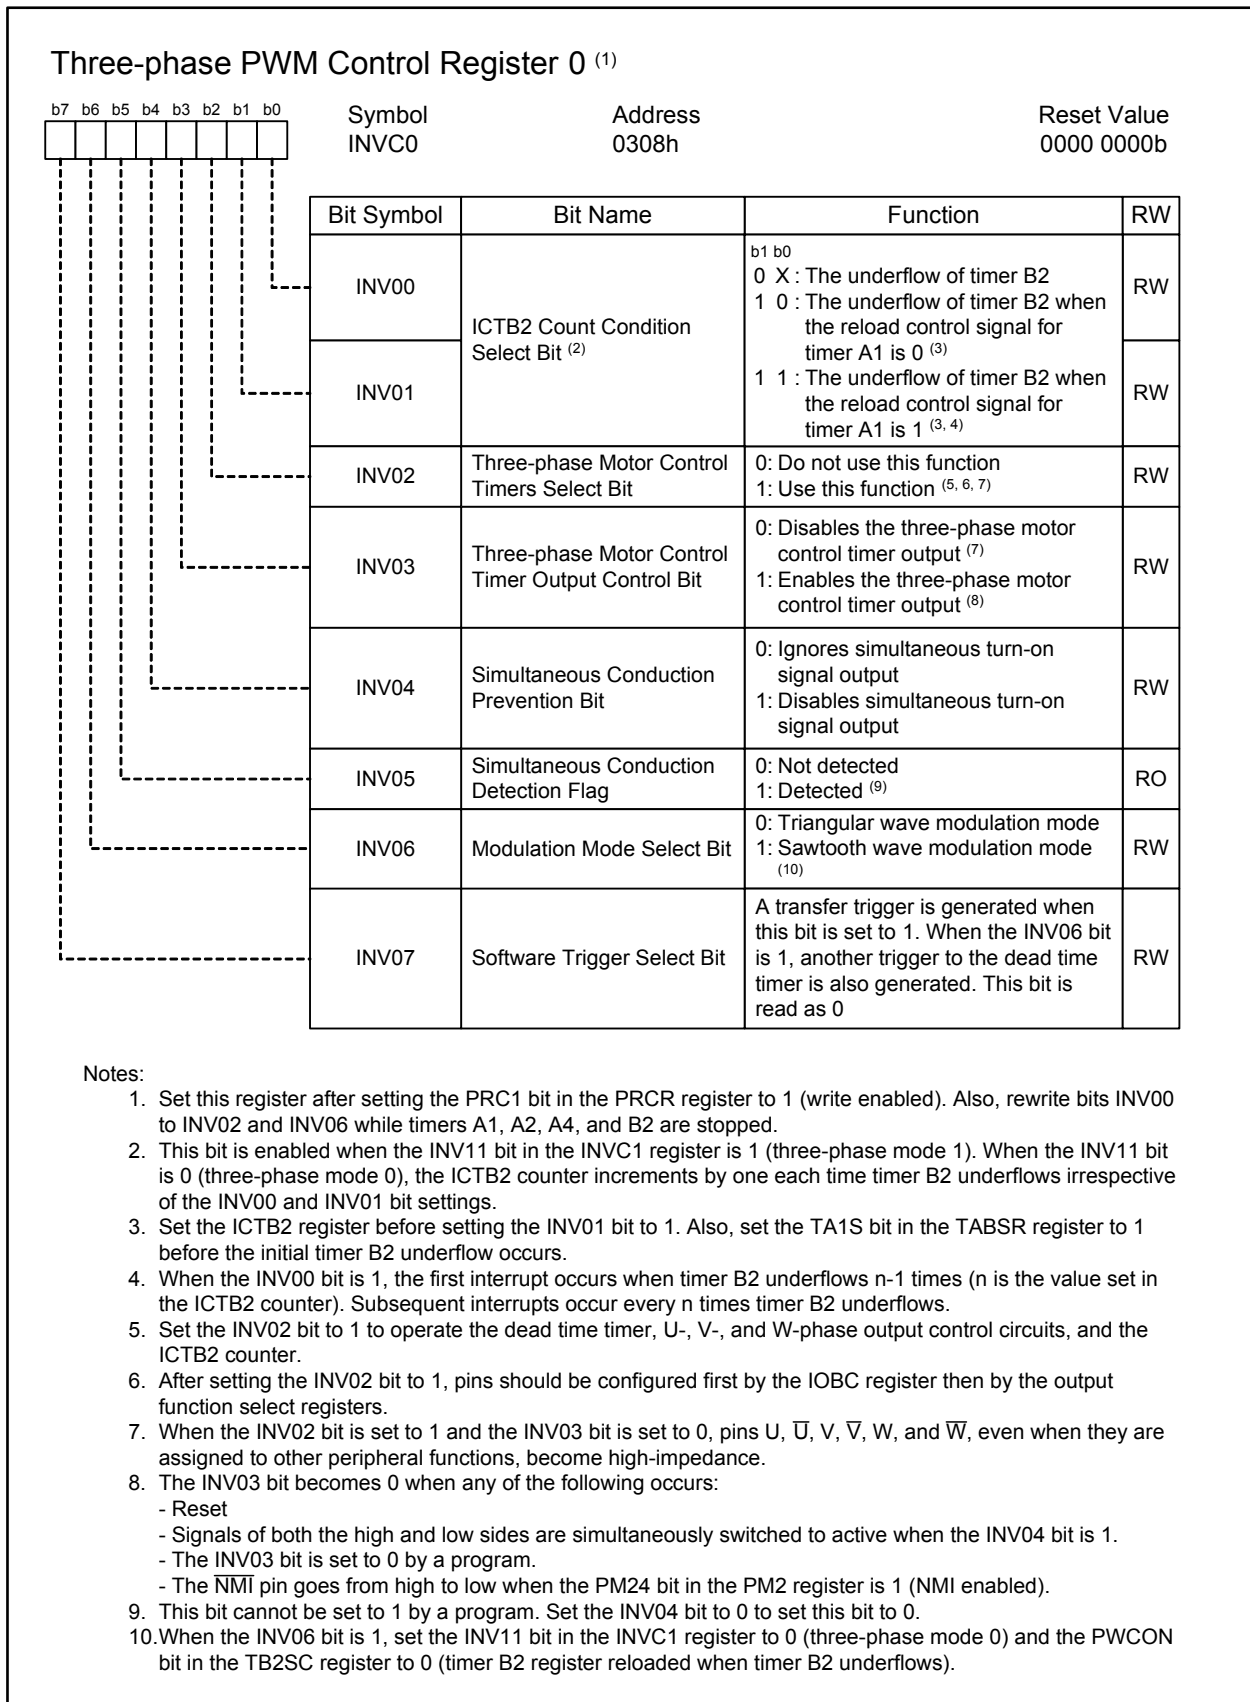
Three-phase PWM Control Register 0 $^{(1)}$

b7 b6 b5 b4 b3 b2 b1 b0

Symbol INVC0 | Address 0308h | Reset Value 0000 0000b

| Bit Symbol | Bit Name | Function | RW |
|---|---|---|---|
| INV00 | ICTB2 Count Condition Select Bit $^{(2)}$ | b1 b0 0 X : The underflow of timer B2 1 0 : The underflow of timer B2 when the reload control signal for timer A1 is 0 $^{(3)}$ 1 1 : The underflow of timer B2 when the reload control signal for timer A1 is 1 $^{(3, 4)}$ | RW |
| INV01 | | | RW |
| INV02 | Three-phase Motor Control Timers Select Bit | 0: Do not use this function 1: Use this function $^{(5, 6, 7)}$ | RW |
| INV03 | Three-phase Motor Control Timer Output Control Bit | 0: Disables the three-phase motor control timer output $^{(7)}$ 1: Enables the three-phase motor control timer output $^{(8)}$ | RW |
| INV04 | Simultaneous Conduction Prevention Bit | 0: Ignores simultaneous turn-on signal output 1: Disables simultaneous turn-on signal output | RW |
| INV05 | Simultaneous Conduction Detection Flag | 0: Not detected 1: Detected $^{(9)}$ | RO |
| INV06 | Modulation Mode Select Bit | 0: Triangular wave modulation mode 1: Sawtooth wave modulation mode $^{(10)}$ | RW |
| INV07 | Software Trigger Select Bit | A transfer trigger is generated when this bit is set to 1. When the INV06 bit is 1, another trigger to the dead time timer is also generated. This bit is read as 0 | RW |

Notes:
1. Set this register after setting the PRC1 bit in the PRCR register to 1 (write enabled). Also, rewrite bits INV00 to INV02 and INV06 while timers A1, A2, A4, and B2 are stopped.
2. This bit is enabled when the INV11 bit in the INVC1 register is 1 (three-phase mode 1). When the INV11 bit is 0 (three-phase mode 0), the ICTB2 counter increments by one each time timer B2 underflows irrespective of the INV00 and INV01 bit settings.
3. Set the ICTB2 register before setting the INV01 bit to 1. Also, set the TA1S bit in the TABSR register to 1 before the initial timer B2 underflow occurs.
4. When the INV00 bit is 1, the first interrupt occurs when timer B2 underflows n-1 times (n is the value set in the ICTB2 counter). Subsequent interrupts occur every n times timer B2 underflows.
5. Set the INV02 bit to 1 to operate the dead time timer, U-, V-, and W-phase output control circuits, and the ICTB2 counter.
6. After setting the INV02 bit to 1, pins should be configured first by the IOBC register then by the output function select registers.
7. When the INV02 bit is set to 1 and the INV03 bit is set to 0, pins U, $\overline{U}$, V, $\overline{V}$, W, and $\overline{W}$, even when they are assigned to other peripheral functions, become high-impedance.
8. The INV03 bit becomes 0 when any of the following occurs:
- Reset
- Signals of both the high and low sides are simultaneously switched to active when the INV04 bit is 1.
- The INV03 bit is set to 0 by a program.
- The $\overline{NMI}$ pin goes from high to low when the PM24 bit in the PM2 register is 1 (NMI enabled).
9. This bit cannot be set to 1 by a program. Set the INV04 bit to 0 to set this bit to 0.
10. When the INV06 bit is 1, set the INV11 bit in the INVC1 register to 0 (three-phase mode 0) and the PWCON bit in the TB2SC register to 0 (timer B2 register reloaded when timer B2 underflows).